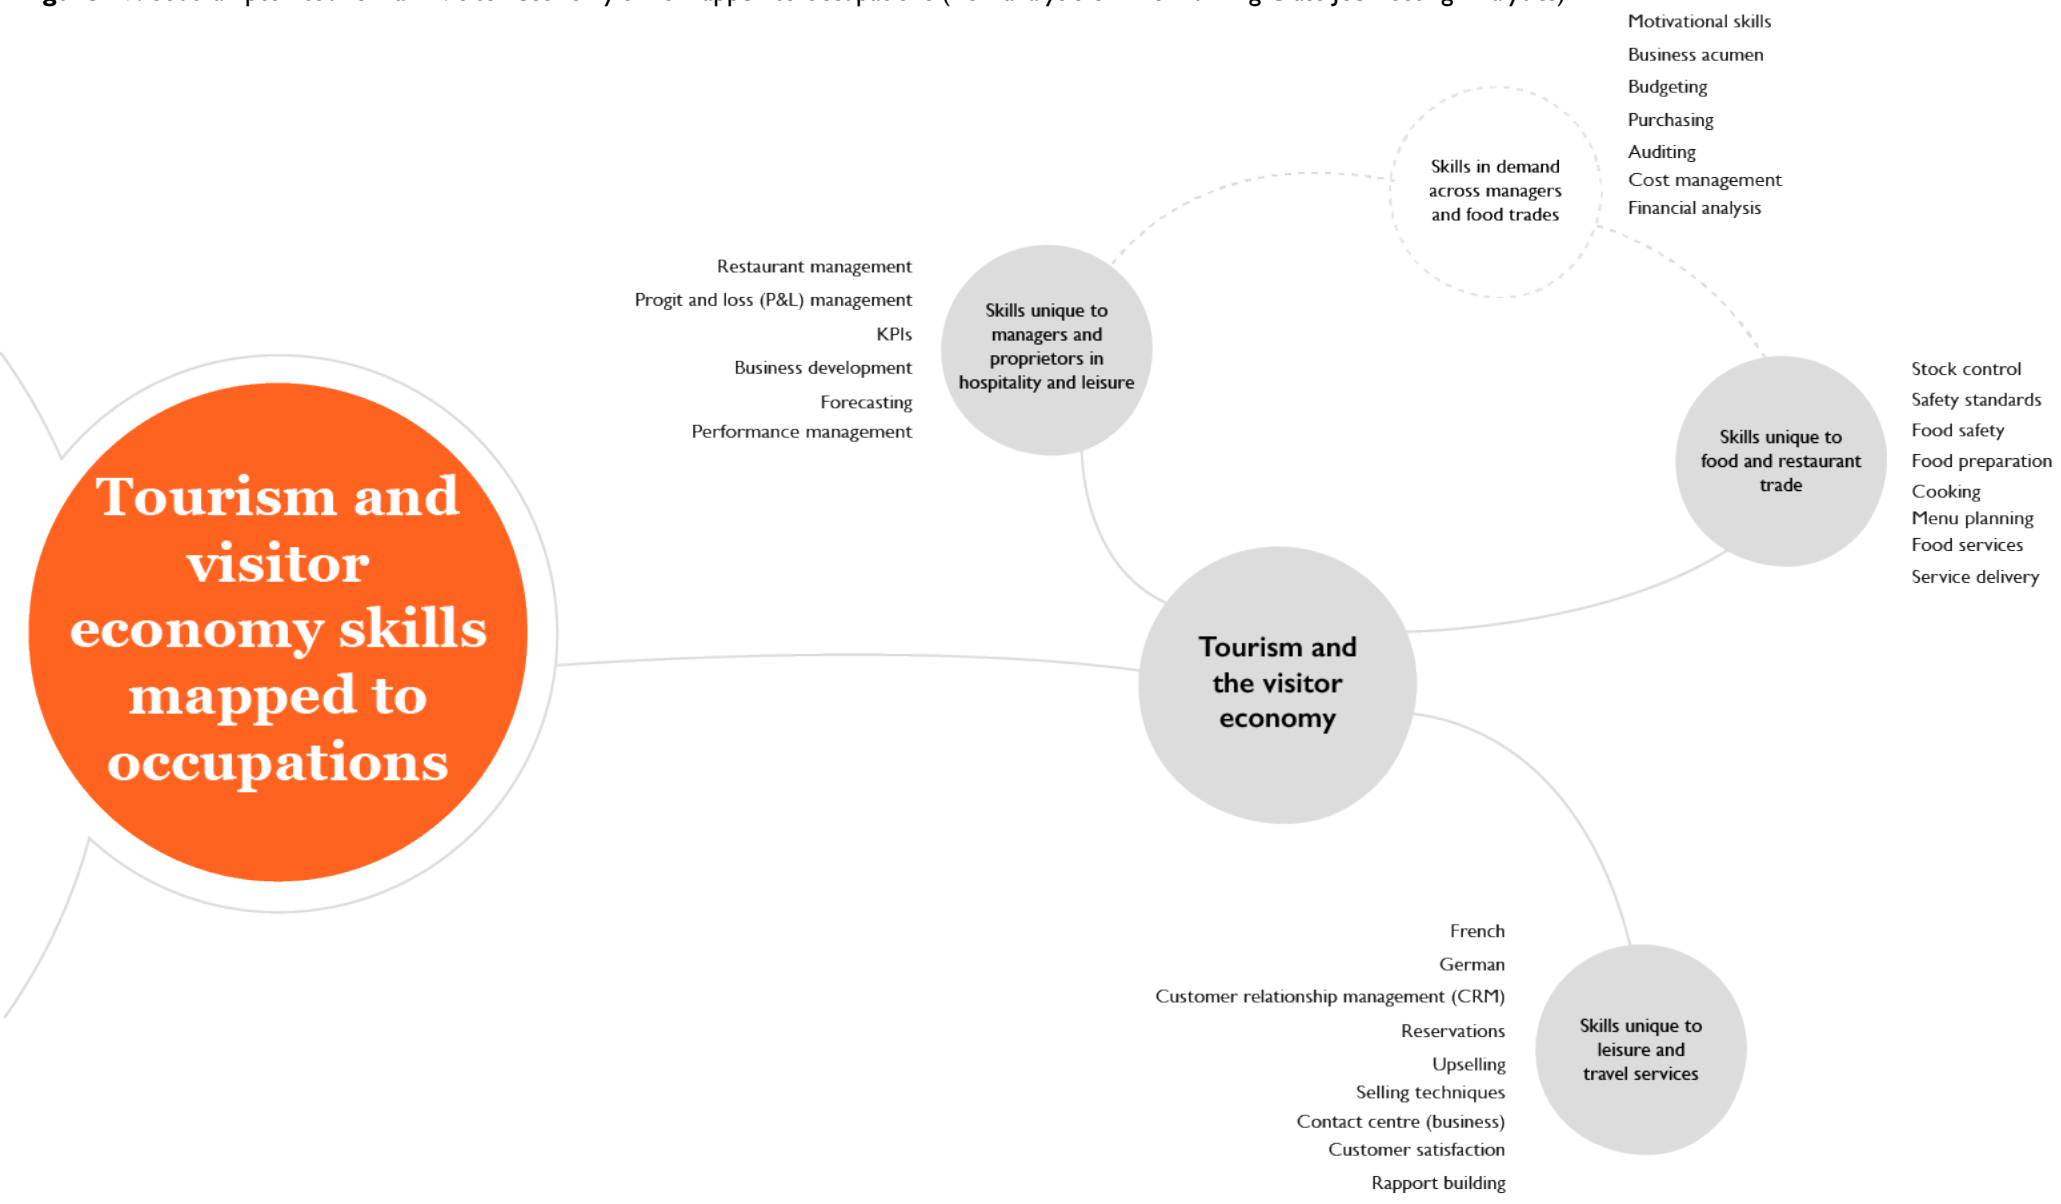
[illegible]

Tourism and visitor economy skills mapped to occupations

Tourism and the visitor economy

Skills unique to managers and proprietors in hospitality and leisure

Restaurant management
Progit and loss (P&L) management
KPIs
Business development
Forecasting
Performance management

Skills in demand across managers and food trades

Motivational skills
Business acumen
Budgeting
Purchasing
Auditing
Cost management
Financial analysis

Skills unique to food and restaurant trade

Stock control
Safety standards
Food safety
Food preparation
Cooking
Menu planning
Food services
Service delivery

Skills unique to leisure and travel services

French
German
Customer relationship management (CRM)
Reservations
Upselling
Selling techniques
Contact centre (business)
Customer satisfaction
Rapport building